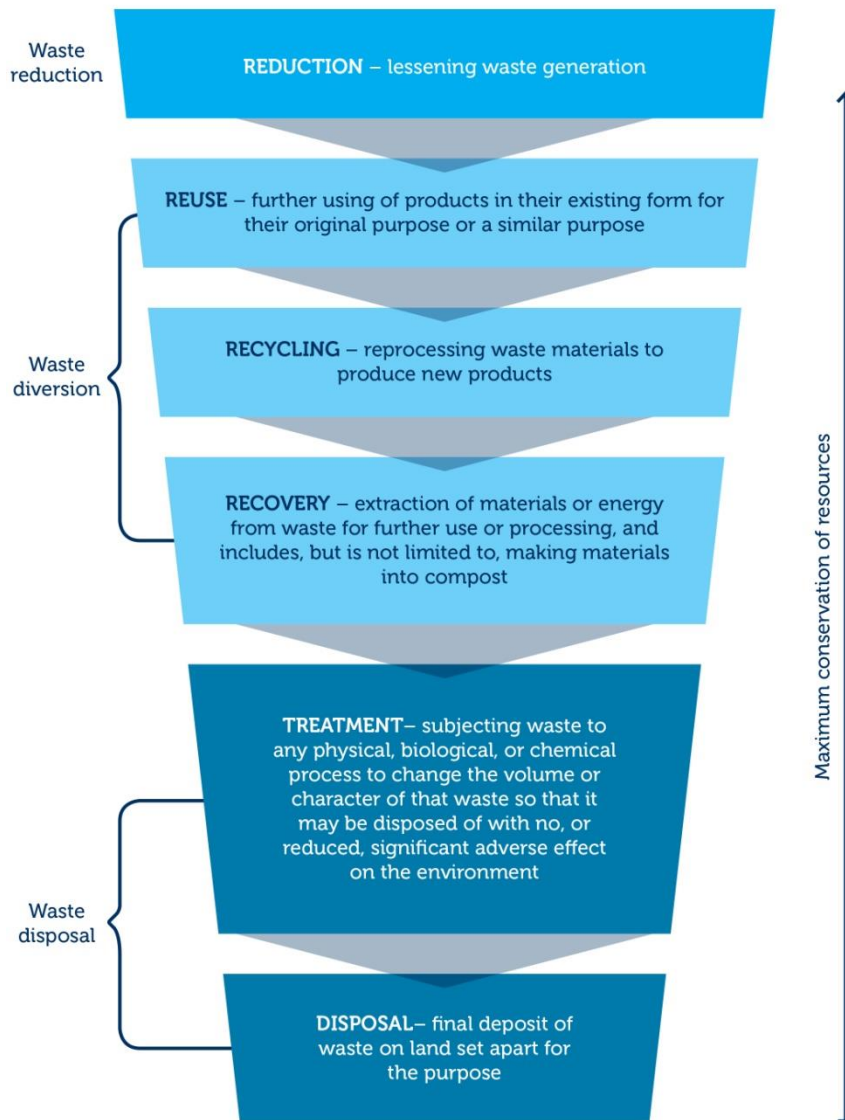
Waste reduction

REDUCTION – lessening waste generation

REUSE – further using of products in their existing form for their original purpose or a similar purpose

Waste diversion

RECYCLING – reprocessing waste materials to produce new products

RECOVERY – extraction of materials or energy from waste for further use or processing, and includes, but is not limited to, making materials into compost

TREATMENT– subjecting waste to any physical, biological, or chemical process to change the volume or character of that waste so that it may be disposed of with no, or reduced, significant adverse effect on the environment

Waste disposal

DISPOSAL– final deposit of waste on land set apart for the purpose

Maximum conservation of resources